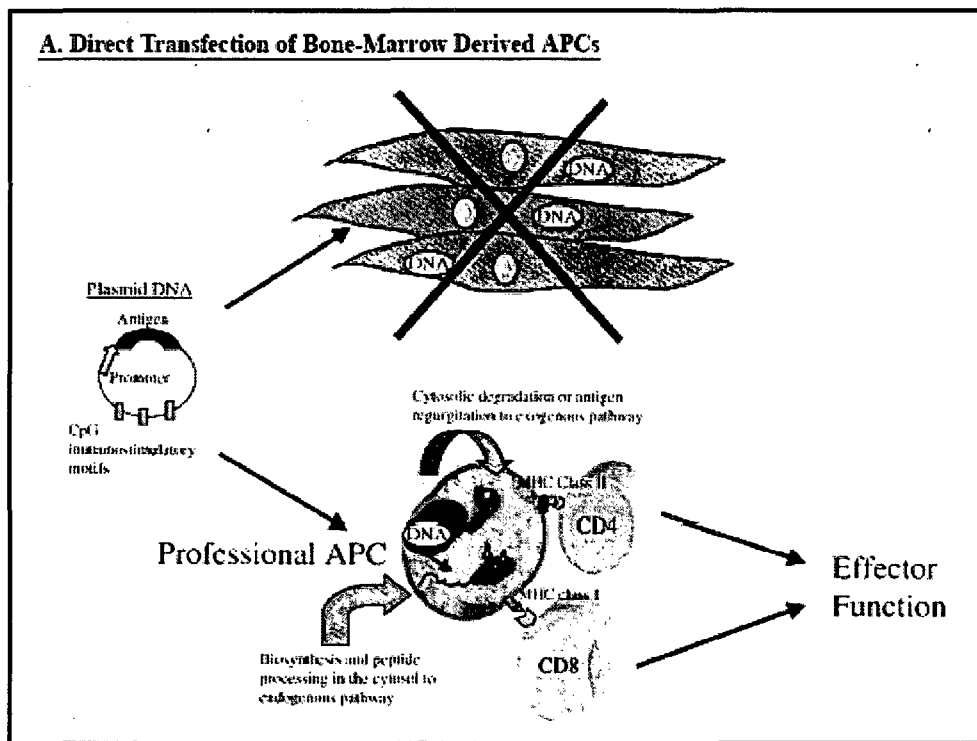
A. Direct Transfection of Bone-Marrow Derived APCs

DNA

DNA

DNA

Plasmid DNA

Antigen

Promoter

CpG immunostimulatory motifs

Cytosolic degradation or antigen regurgitation to exogenous pathway

MHC Class II

CD4

DNA

Professional APC

MHC class I

Effector Function

Biosynthesis and peptide processing in the cytosol to endogenous pathway

CD8